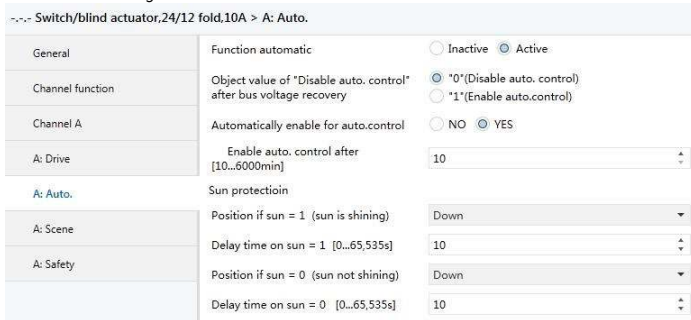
-.-.- Switch/blind actuator,24/12 fold,10A > A: Auto.

General

Channel function

Channel A

A: Drive

A: Auto.

A: Scene

A: Safety

Function automatic ○ Inactive ● Active

Object value of "Disable auto. control" after bus voltage recovery ● "0"(Disable auto. control) ○ "1"(Enable auto.control)

Automatically enable for auto.control ○ NO ● YES

Enable auto. control after [10...6000min] 10

Sun protectioin

Position if sun = 1 (sun is shining) Down

Delay time on sun = 1 [0...65,535s] 10

Position if sun = 0 (sun not shining) Down

Delay time on sun = 0 [0...65,535s] 10